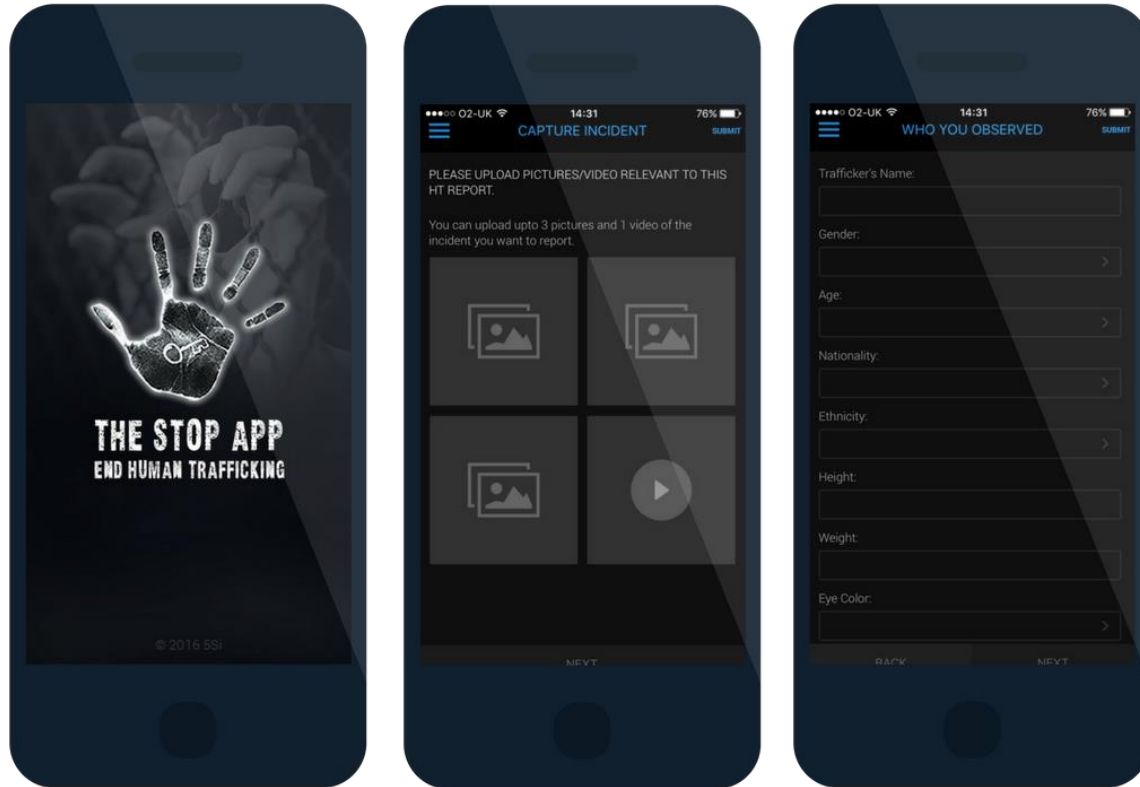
THE STOP APP
END HUMAN TRAFFICKING

© 2016 5Si

●●●○○ O2-UK 14:31 76%
CAPTURE INCIDENT
SUBMIT

PLEASE UPLOAD PICTURES/VIDEO RELEVANT TO THIS HT REPORT.

You can upload upto 3 pictures and 1 video of the incident you want to report.

NEXT

●●●●○ O2-UK 14:31 76%
WHO YOU OBSERVED
SUBMIT

Trafficker's Name:

Gender:

Age:

Nationality:

Ethnicity:

Height:

Weight:

Eye Color:

BACK
NEXT